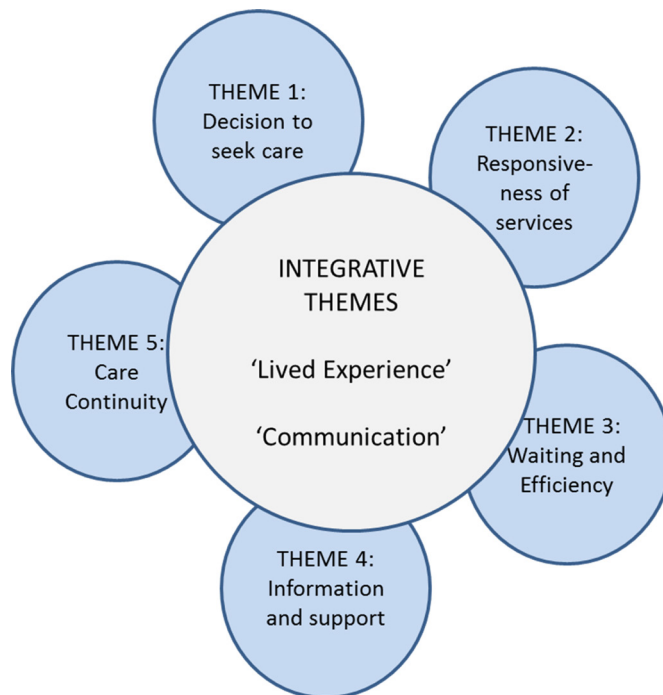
THEME 1: Decision to seek care

THEME 2: Responsiveness of services

INTEGRATIVE THEMES

'Lived Experience'

'Communication'

THEME 5: Care Continuity

THEME 3: Waiting and Efficiency

THEME 4: Information and support